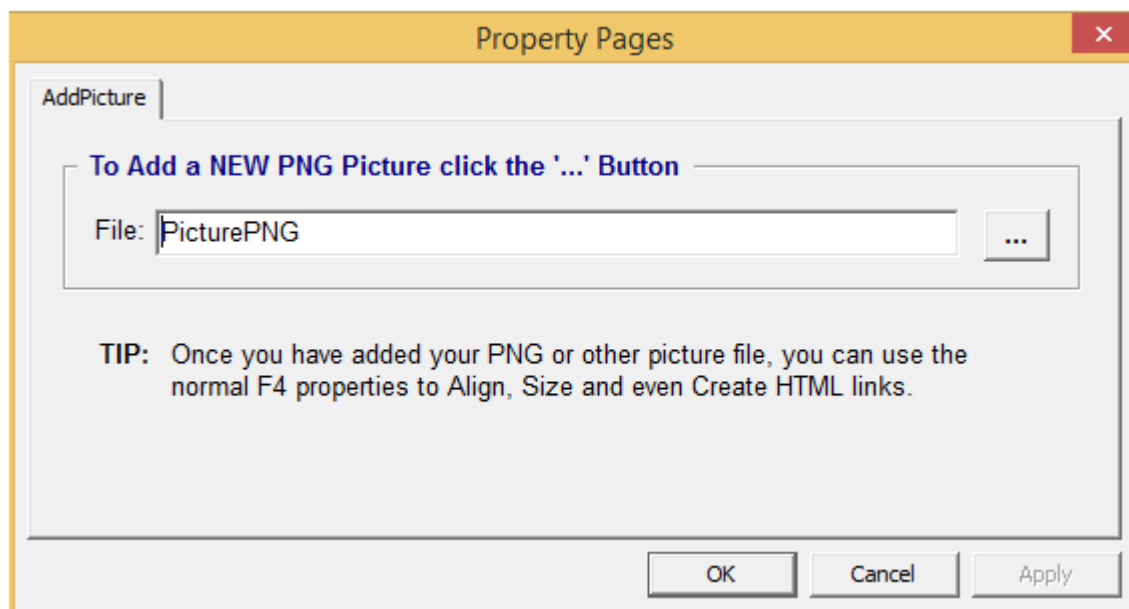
Property Pages

×

AddPicture

To Add a NEW PNG Picture click the '...' Button

File: PicturePNG

...

TIP: Once you have added your PNG or other picture file, you can use the normal F4 properties to Align, Size and even Create HTML links.

OK

Cancel

Apply